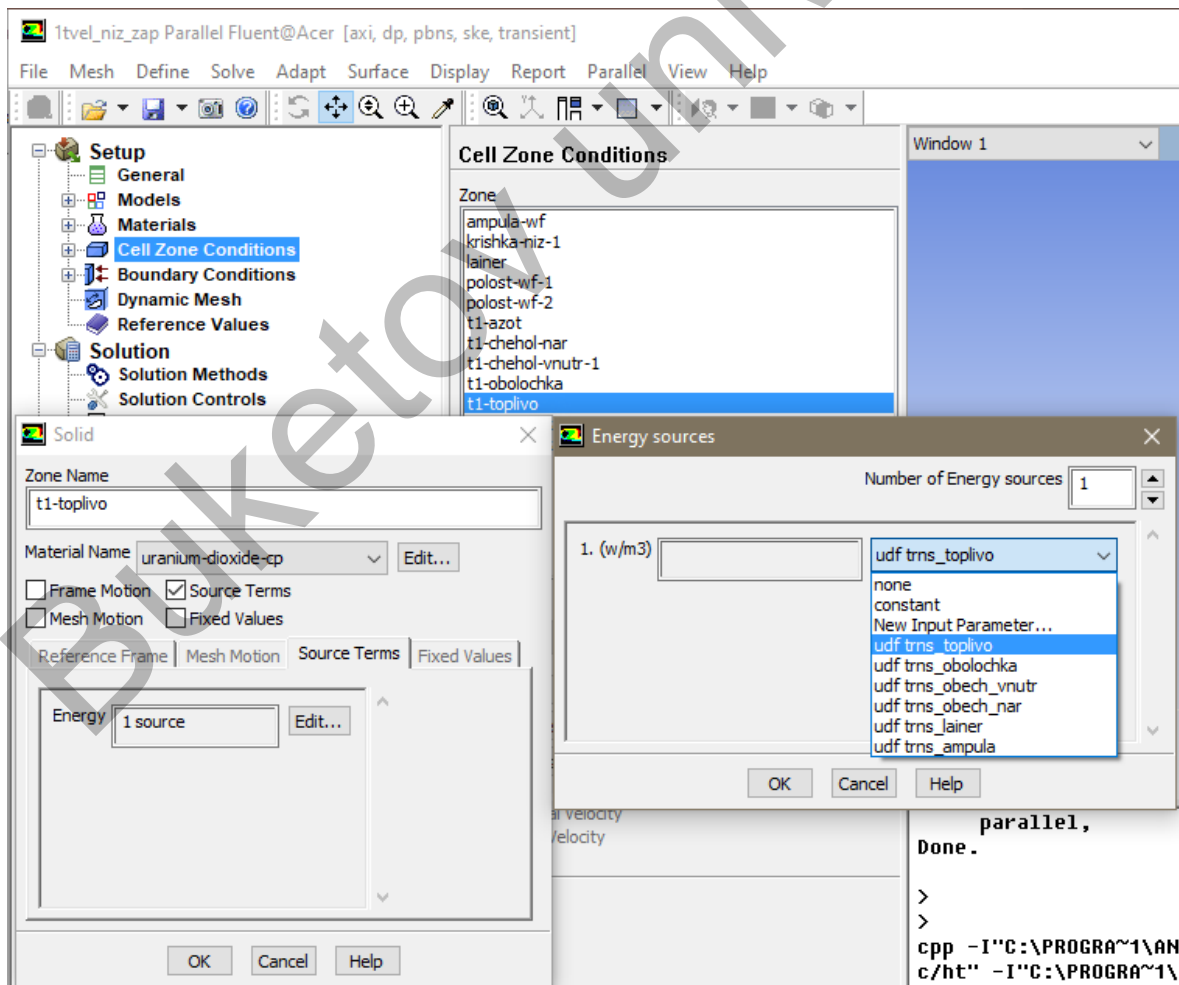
1tvel_niz_zap Parallel Fluent@Acer [axi, dp, pbns, ske, transient]

File Mesh Define Solve Adapt Surface Display Report Parallel View Help

Setup
General
Models
Materials
Cell Zone Conditions
Boundary Conditions
Dynamic Mesh
Reference Values
Solution
Solution Methods
Solution Controls

Cell Zone Conditions

Zone
ampula-wf
krishka-niz-1
lainer
polost-wf-1
polost-wf-2
t1-azot
t1-chehol-nar
t1-chehol-vnutr-1
t1-obolochka
t1-toplivo

Window 1

Solid

Zone Name
t1-toplivo

Material Name uranium-dioxide-cp Edit...

Frame Motion Source Terms
Mesh Motion Fixed Values

Reference Frame Mesh Motion Source Terms Fixed Values

Energy 1 source Edit...

OK Cancel Help

Energy sources

Number of Energy sources 1

1. (w/m3)

udf trns_toplivo
none
constant
New Input Parameter...
udf trns_toplivo
udf trns_obolochka
udf trns_obech_vnutr
udf trns_obech_nar
udf trns_lainer
udf trns_ampula

OK Cancel Help

l Velocity
Velocity

parallel,
Done.

>
>
cpp -I"C:\PROGRA~1\AN
c/ht" -I"C:\PROGRA~1\

Buketov uni